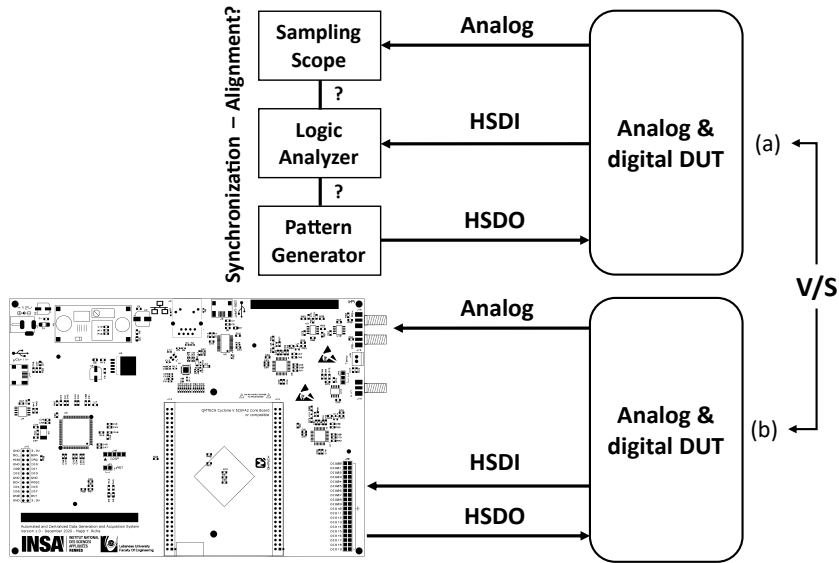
Synchronization – Alignment?

Sampling Scope

?

Logic Analyzer

?

Pattern Generator

Analog

HSDI

HSDO

Analog & digital DUT

(a)

V/S

(b)

Analog

HSDI

HSDO

Analog & digital DUT

QMTECH Cyclone V 5CEFA2 Core Board or compatible

Automated and Centralized Data Generation and Acquisition System
Version 1.0 - December 2020 - Hajar Y. Richa

INSA

INSTITUT NATIONAL DES SCIENCES APPLIQUÉES RENNES

Lebanese University Faculty Of Engineering